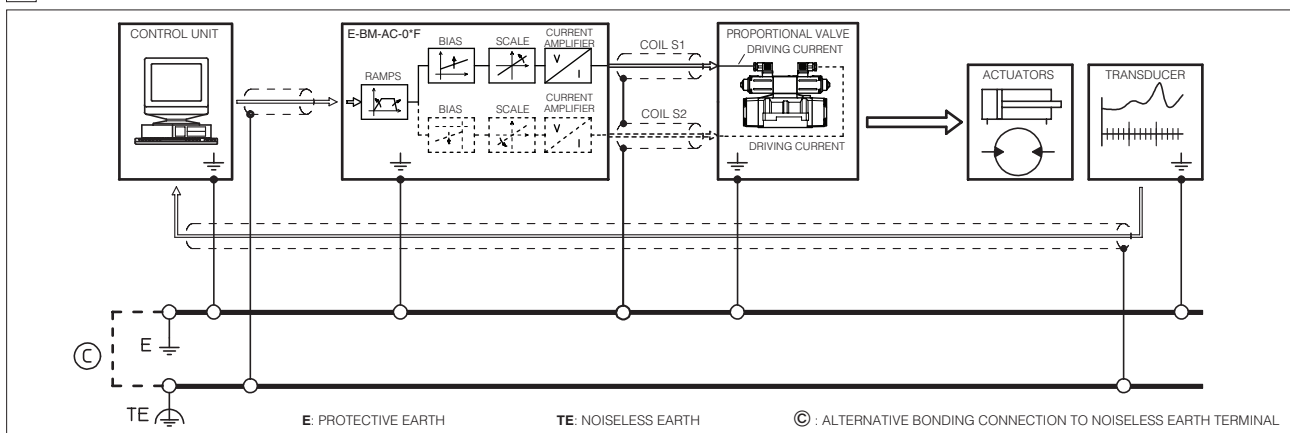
CONTROL UNIT

E-BM-AC-0*F

RAMPS

BIAS

SCALE

CURRENT AMPLIFIER

V I

BIAS

SCALE

CURRENT AMPLIFIER

V I

COIL S1

COIL S2

PROPORTIONAL VALVE
DRIVING CURRENT

DRIVING CURRENT

ACTUATORS

TRANSDUCER

Ⓒ

E

TE

**E**: PROTECTIVE EARTH **TE**: NOISELESS EARTH Ⓒ : ALTERNATIVE BONDING CONNECTION TO NOISELESS EARTH TERMINAL